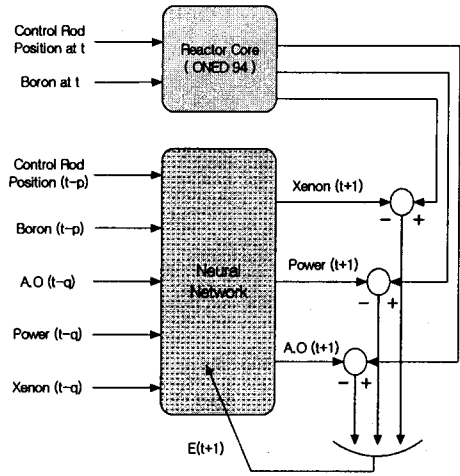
Control Rod Position at t

Boron at t

Reactor Core ( ONED 94 )

Control Rod Position (t-p)

Boron (t-p)

A.O (t-q)

Power (t-q)

Xenon (t-q)

Neural Network

Xenon (t+1)

Power (t+1)

A.O (t+1)

−
+
−
+
−
+

E(t+1)